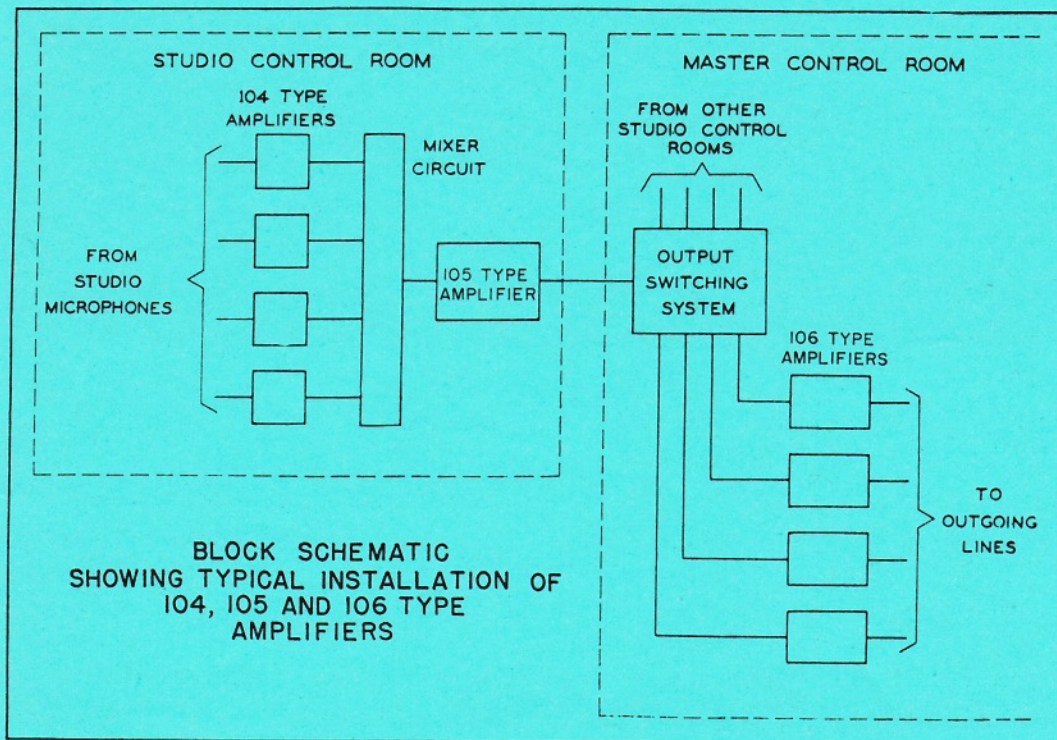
STUDIO CONTROL ROOM

104 TYPE AMPLIFIERS

MIXER CIRCUIT

FROM STUDIO MICROPHONES

105 TYPE AMPLIFIER

MASTER CONTROL ROOM

FROM OTHER STUDIO CONTROL ROOMS

OUTPUT SWITCHING SYSTEM

106 TYPE AMPLIFIERS

TO OUTGOING LINES

BLOCK SCHEMATIC SHOWING TYPICAL INSTALLATION OF 104, 105 AND 106 TYPE AMPLIFIERS